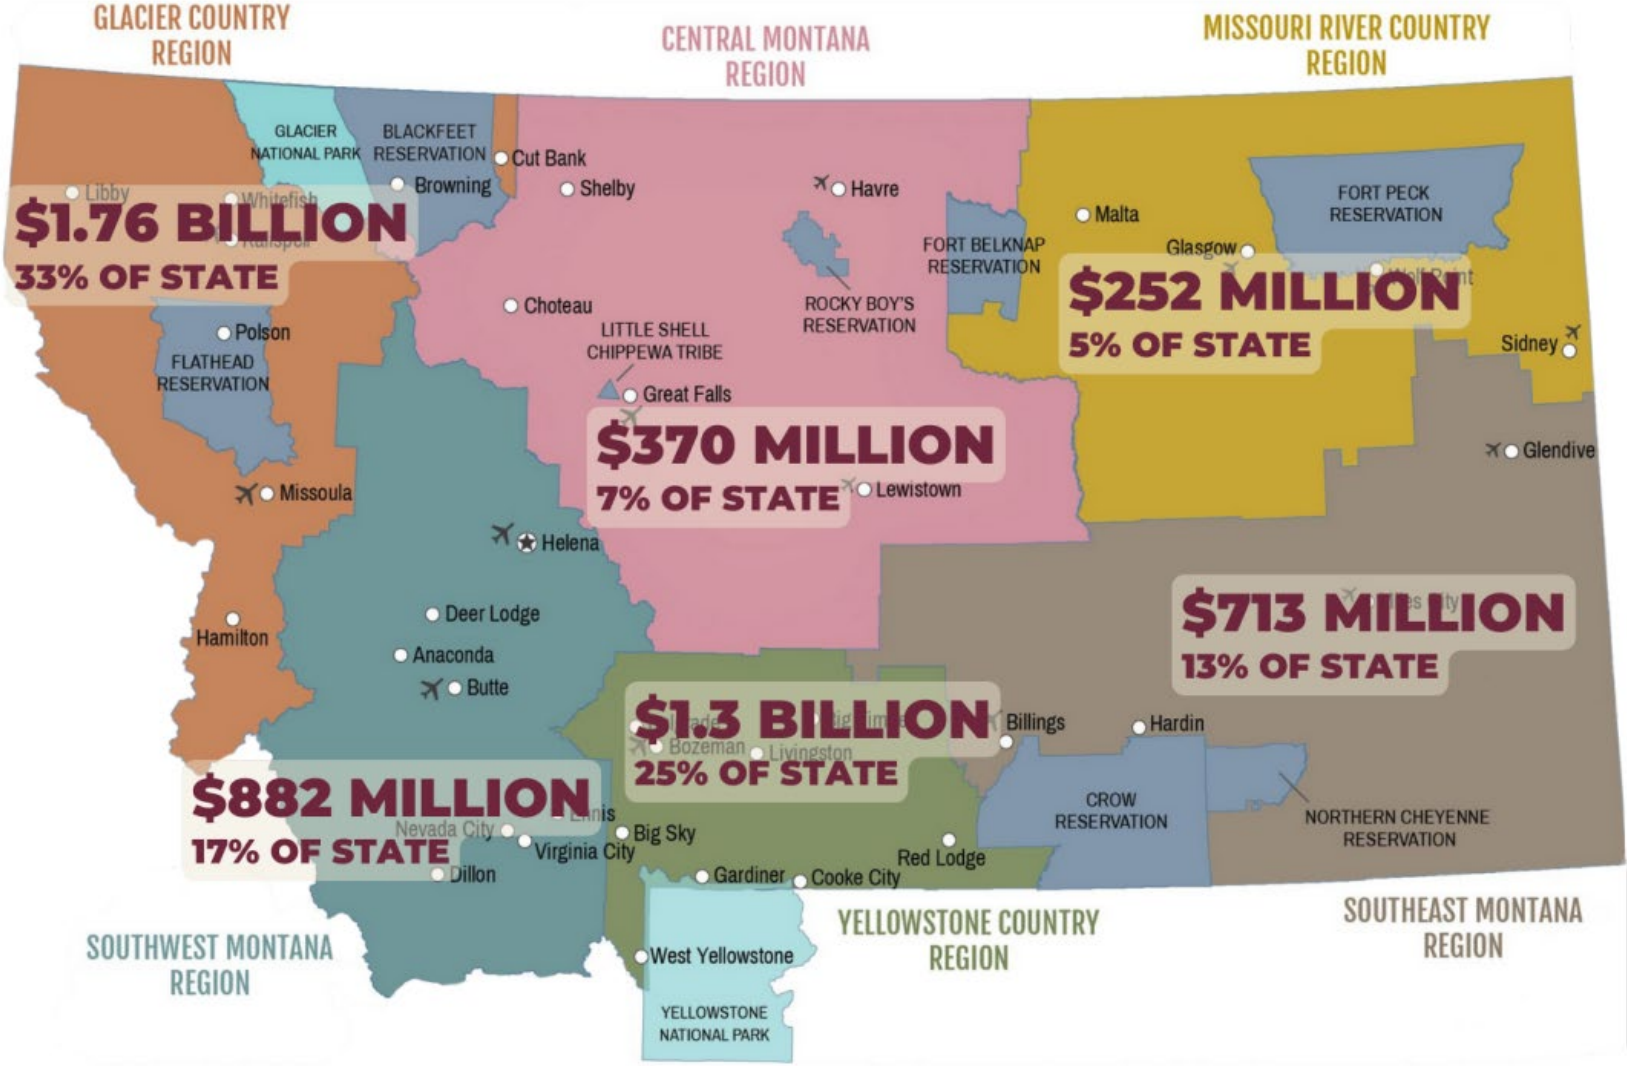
GLACIER COUNTRY REGION

CENTRAL MONTANA REGION

MISSOURI RIVER COUNTRY REGION

GLACIER NATIONAL PARK

BLACKFEET RESERVATION

Cut Bank

Libby

Whitefish

Browning

Shelby

Havre

$1.76 BILLION
33% OF STATE

Kalispell

Malta

FORT PECK RESERVATION

FORT BELKNAP RESERVATION

Glasgow

Wolf Point

$252 MILLION
5% OF STATE

Choteau

ROCKY BOY'S RESERVATION

Polson

LITTLE SHELL CHIPPEWA TRIBE

FLATHEAD RESERVATION

Sidney

Great Falls

$370 MILLION
7% OF STATE

Glendive

Lewistown

Missoula

Helena

Deer Lodge

Miles City

$713 MILLION
13% OF STATE

Hamilton

Anaconda

Butte

$1.3 BILLION
25% OF STATE

Belgrade

Big Timber

Bozeman

Livingston

Billings

Hardin

$882 MILLION
17% OF STATE

Ennis

Nevada City

Big Sky

Virginia City

CROW RESERVATION

NORTHERN CHEYENNE RESERVATION

Dillon

Gardiner

Cooke City

Red Lodge

SOUTHWEST MONTANA REGION

YELLOWSTONE COUNTRY REGION

SOUTHEAST MONTANA REGION

West Yellowstone

YELLOWSTONE NATIONAL PARK